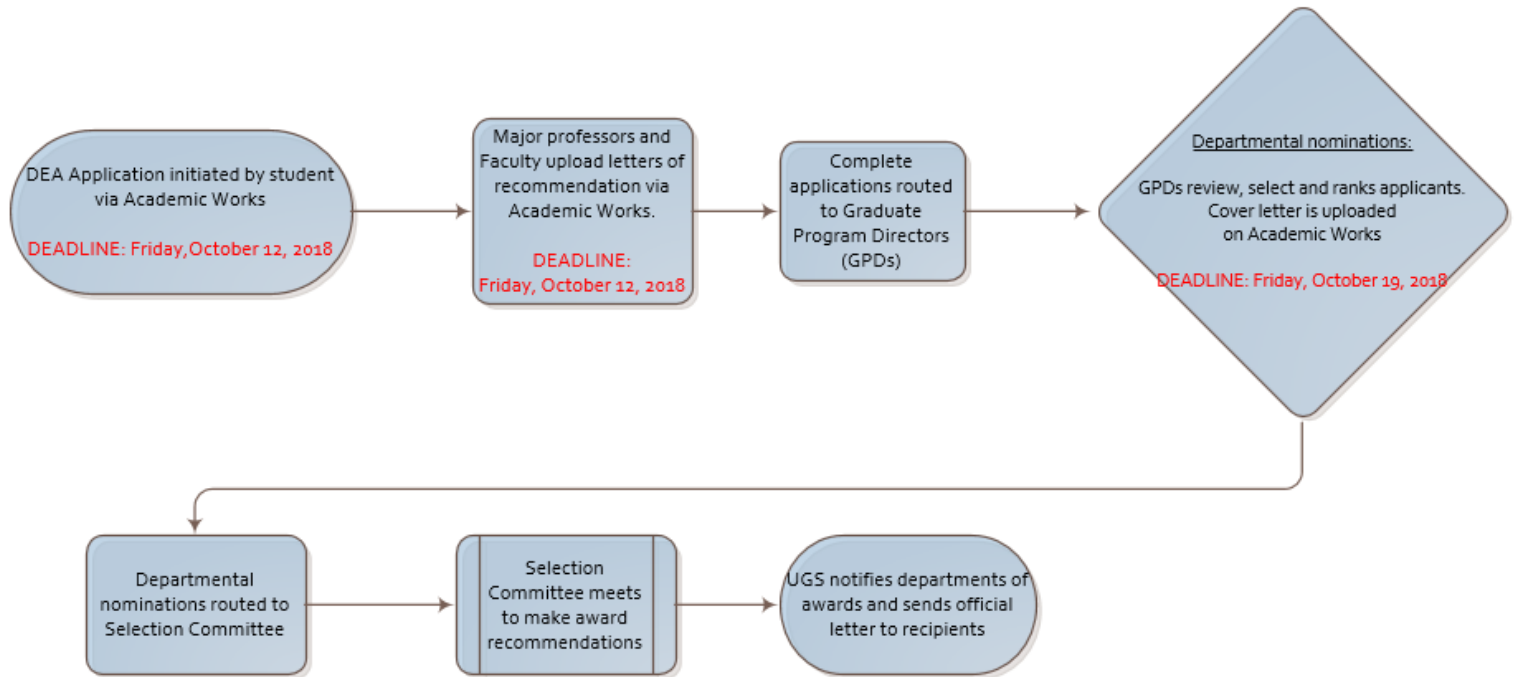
DEA Application initiated by student via Academic Works

DEADLINE: Friday,October 12, 2018

Major professors and Faculty upload letters of recommendation via Academic Works.

DEADLINE: Friday, October 12, 2018

Complete applications routed to Graduate Program Directors (GPDs)

Departmental nominations:

GPDs review, select and ranks applicants. Cover letter is uploaded on Academic Works

DEADLINE: Friday, October 19, 2018

Departmental nominations routed to Selection Committee

Selection Committee meets to make award recommendations

UGS notifies departments of awards and sends official letter to recipients